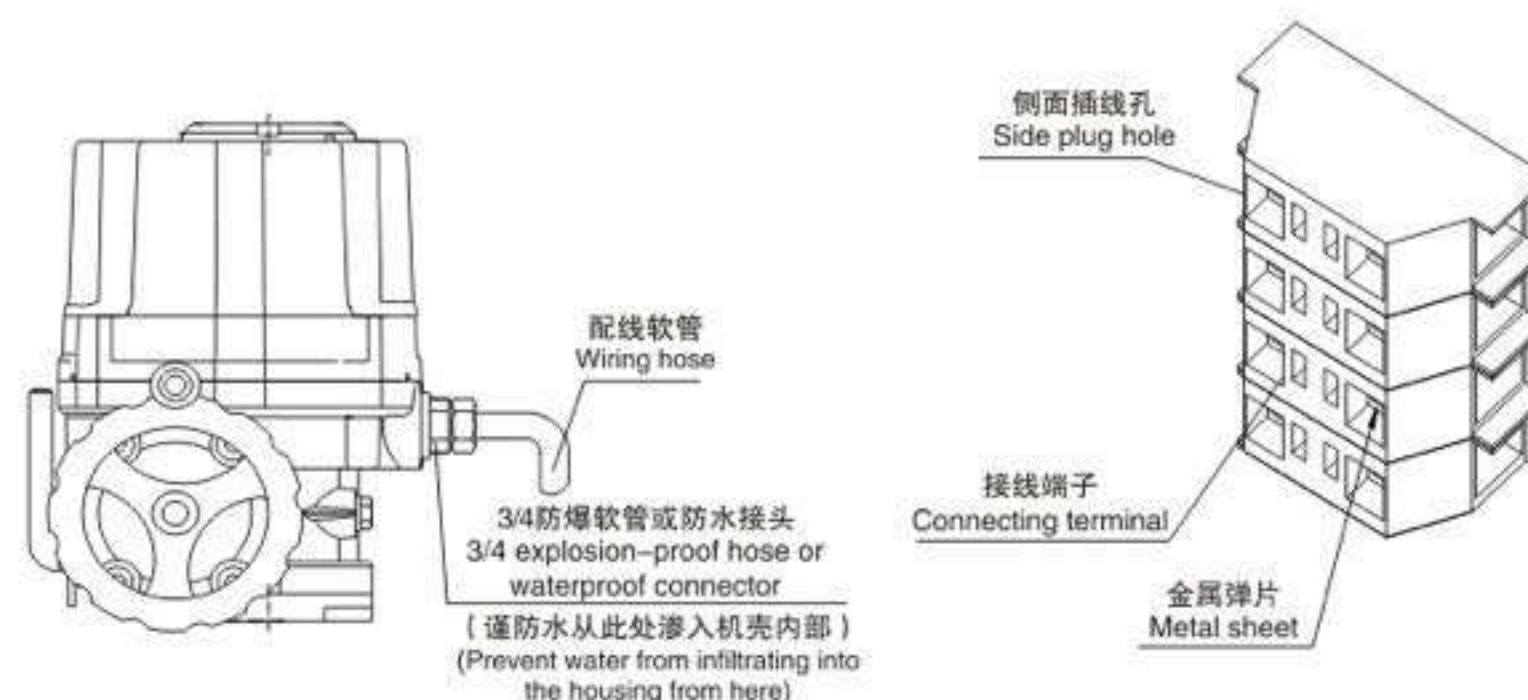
配线软管
Wiring hose

3/4防爆软管或防水接头
3/4 explosion–proof hose or waterproof connector
（谨防水从此处渗入机壳内部）
(Prevent water from infiltrating into the housing from here)

侧面插线孔
Side plug hole

接线端子
Connecting terminal

金属弹片
Metal sheet